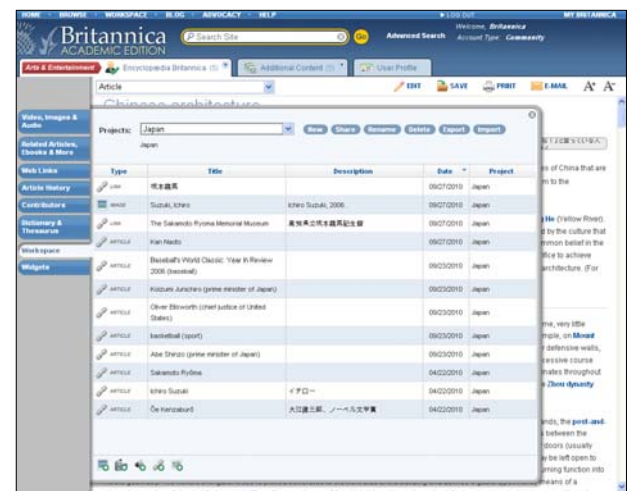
HOME · BROWSE · WORKSPACE · BLOG · ADVOCACY · HELP

LOG OUT

MY BRITANNICA

Britannica ACADEMIC EDITION

Search Site

Go

Advanced Search

Welcome, Britannica
Account Type: Community

Arts & Entertainment

Encyclopædia Britannica (5)

Additional Content (5)

User Profile

Article

EDIT

SAVE

PRINT

E-MAIL

Chinese architecture

Video, Images & Audio

Related Articles, Ebooks & More

Web Links

Article History

Contributors

Dictionary & Thesaurus

Workspace

Widgets

Projects: Japan

Japan

New

Share

Rename

Delete

Export

Import

| Type | Title | Description | Date | Project |
|---|---|---|---|---|
| LINK | 坂本龍馬 | | 09/27/2010 | Japan |
| IMAGE | Suzuki, Ichiro | Ichiro Suzuki, 2006. | 09/27/2010 | Japan |
| LINK | The Sakamoto Ryoma Memorial Museum | 高知県立坂本龍馬記念館 | 09/27/2010 | Japan |
| ARTICLE | Kan Naoto | | 09/27/2010 | Japan |
| ARTICLE | Baseball's World Classic: Year In Review 2006 (baseball) | | 09/23/2010 | Japan |
| ARTICLE | Koizumi Junichiro (prime minister of Japan) | | 09/23/2010 | Japan |
| ARTICLE | Oliver Ellsworth (chief justice of United States) | | 09/23/2010 | Japan |
| ARTICLE | basketball (sport) | | 09/23/2010 | Japan |
| ARTICLE | Abe Shinzo (prime minister of Japan) | | 09/23/2010 | Japan |
| ARTICLE | Sakamoto Ryōma | | 04/22/2010 | Japan |
| ARTICLE | Ichiro Suzuki | イチロー | 04/22/2010 | Japan |
| ARTICLE | Ōe Kenzaburō | 大江健三郎、ノーベル文学賞 | 04/22/2010 | Japan |

es of China that are m to the

He (Yellow River). d by the culture that mmon belief in the ffice to achieve architecture. (For

me, very little mple, on Mount defensive walls, essive course nates throughout Zhou dynasty

nds, the post-and- between the doors (usually y be left open to rning function into means of a